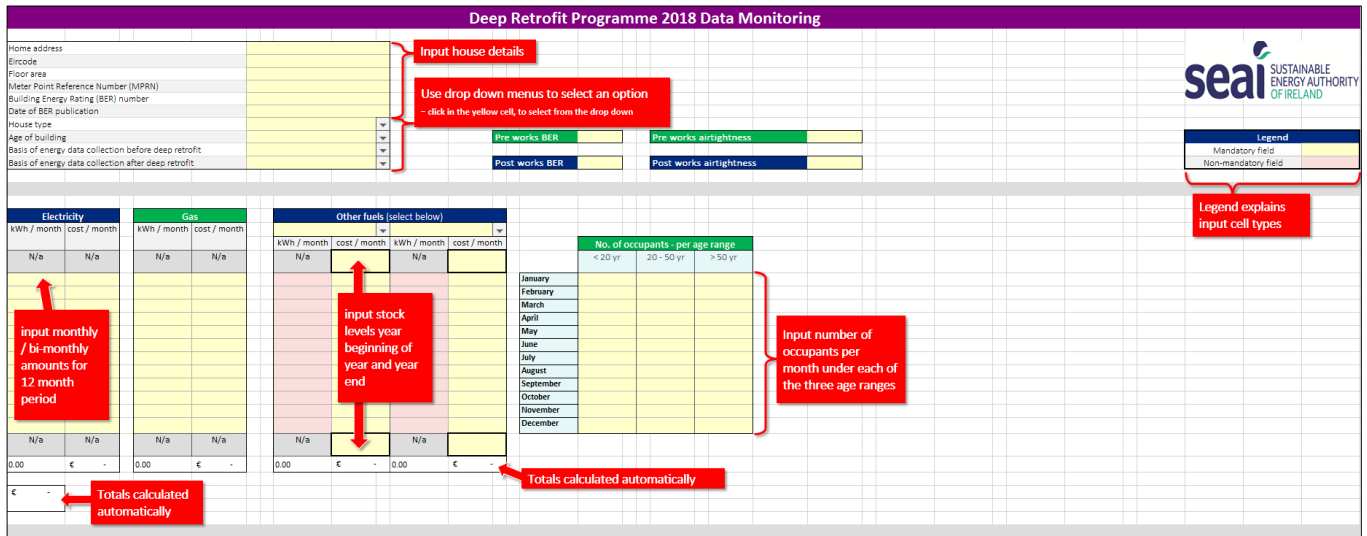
Deep Retrofit Programme 2018 Data Monitoring

Home address
Eircode
Floor area
Meter Point Reference Number (MPRN)
Building Energy Rating (BER) number
Date of BER publication
House type
Age of building
Basis of energy data collection before deep retrofit
Basis of energy data collection after deep retrofit

Input house details

Use drop down menus to select an option
- click in the yellow cell, to select from the drop down

Pre works BER
Post works BER
Pre works airtightness
Post works airtightness

seai SUSTAINABLE ENERGY AUTHORITY OF IRELAND

| Legend |  |
|---|---|
| Mandatory field | |
| Non-mandatory field | |

Legend explains input cell types

Electricity
| kWh / month | cost / month |
|---|---|
| N/a | N/a |
| N/a | N/a |
| 0.00 | € - |

Gas
| kWh / month | cost / month |
|---|---|
| N/a | N/a |
| N/a | N/a |
| 0.00 | € - |

Other fuels (select below)
| kWh / month | cost / month | kWh / month | cost / month |
|---|---|---|---|
| N/a | | N/a | |
| N/a | | N/a | |
| 0.00 | € - | 0.00 | € - |

€ -

input monthly / bi-monthly amounts for 12 month period

input stock levels year beginning of year and year end

Totals calculated automatically

Totals calculated automatically

No. of occupants - per age range
| | < 20 yr | 20 - 50 yr | > 50 yr |
|---|---|---|---|
| January | | | |
| February | | | |
| March | | | |
| April | | | |
| May | | | |
| June | | | |
| July | | | |
| August | | | |
| September | | | |
| October | | | |
| November | | | |
| December | | | |

Input number of occupants per month under each of the three age ranges